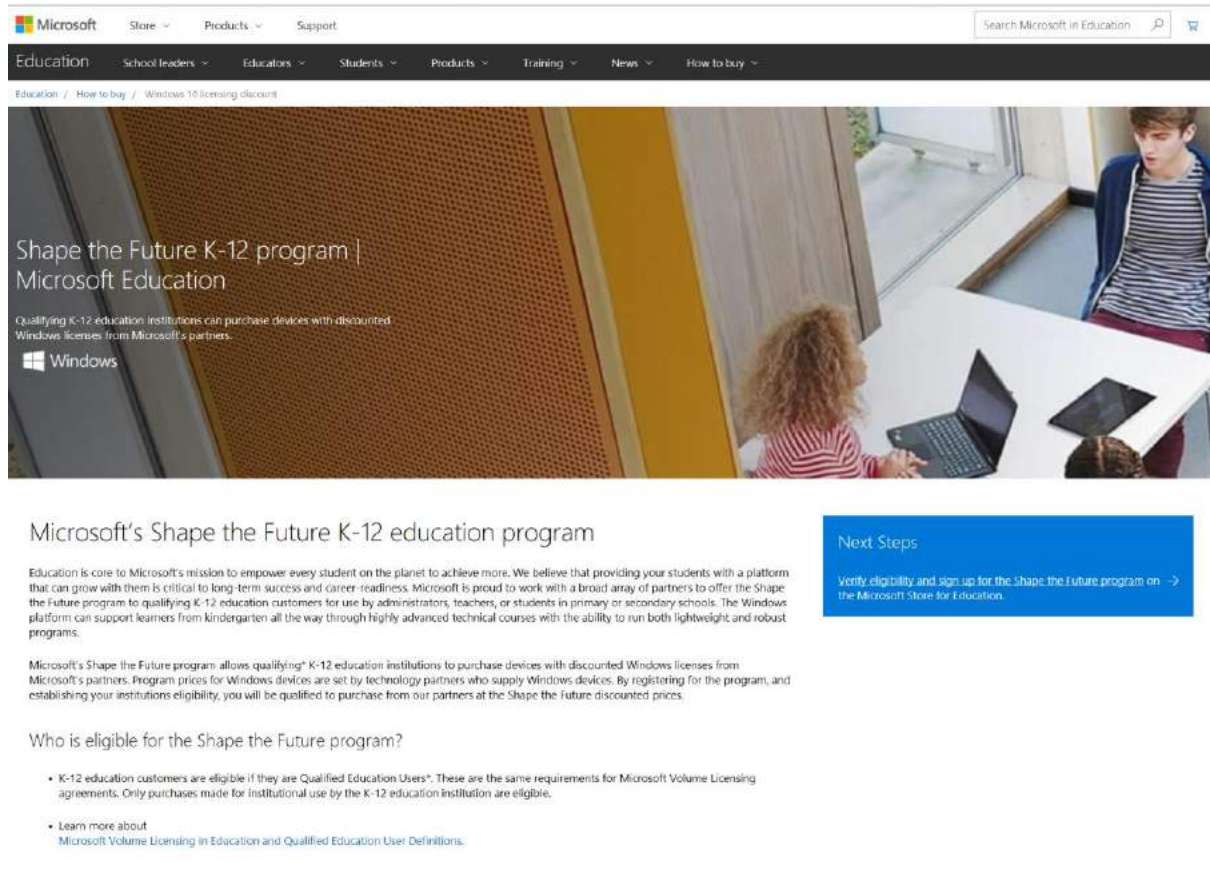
Microsoft Store Products Support

Search Microsoft in Education

Education School leaders Educators Students Products Training News How to buy

Education / How to buy / Windows 10 licensing discount

Shape the Future K-12 program | Microsoft Education

Qualifying K-12 education institutions can purchase devices with discounted Windows licenses from Microsoft's partners.

Windows

Microsoft's Shape the Future K-12 education program

Education is core to Microsoft's mission to empower every student on the planet to achieve more. We believe that providing your students with a platform that can grow with them is critical to long-term success and career-readiness. Microsoft is proud to work with a broad array of partners to offer the Shape the Future program to qualifying K-12 education customers for use by administrators, teachers, or students in primary or secondary schools. The Windows platform can support learners from kindergarten all the way through highly advanced technical courses with the ability to run both lightweight and robust programs.

Microsoft's Shape the Future program allows qualifying* K-12 education institutions to purchase devices with discounted Windows licenses from Microsoft's partners. Program prices for Windows devices are set by technology partners who supply Windows devices. By registering for the program, and establishing your institutions eligibility, you will be qualified to purchase from our partners at the Shape the Future discounted prices.

Who is eligible for the Shape the Future program?

• K-12 education customers are eligible if they are Qualified Education Users*. These are the same requirements for Microsoft Volume Licensing agreements. Only purchases made for institutional use by the K-12 education institution are eligible.

• Learn more about
Microsoft Volume Licensing in Education and Qualified Education User Definitions.

Next Steps

Verify eligibility and sign up for the Shape the Future program on the Microsoft Store for Education.